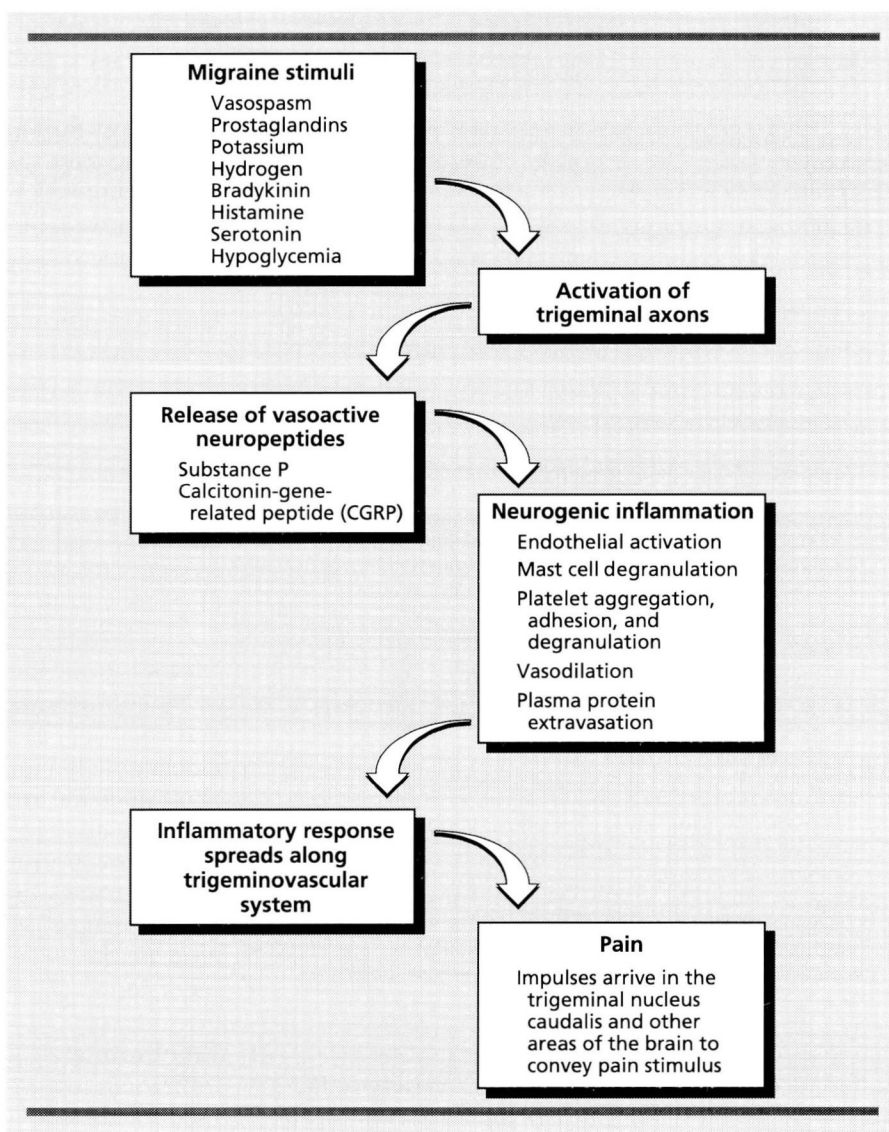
Migraine stimuli
Vasospasm
Prostaglandins
Potassium
Hydrogen
Bradykinin
Histamine
Serotonin
Hypoglycemia

Activation of trigeminal axons

Release of vasoactive neuropeptides
Substance P
Calcitonin-gene-related peptide (CGRP)

Neurogenic inflammation
Endothelial activation
Mast cell degranulation
Platelet aggregation, adhesion, and degranulation
Vasodilation
Plasma protein extravasation

Inflammatory response spreads along trigeminovascular system

Pain
Impulses arrive in the trigeminal nucleus caudalis and other areas of the brain to convey pain stimulus